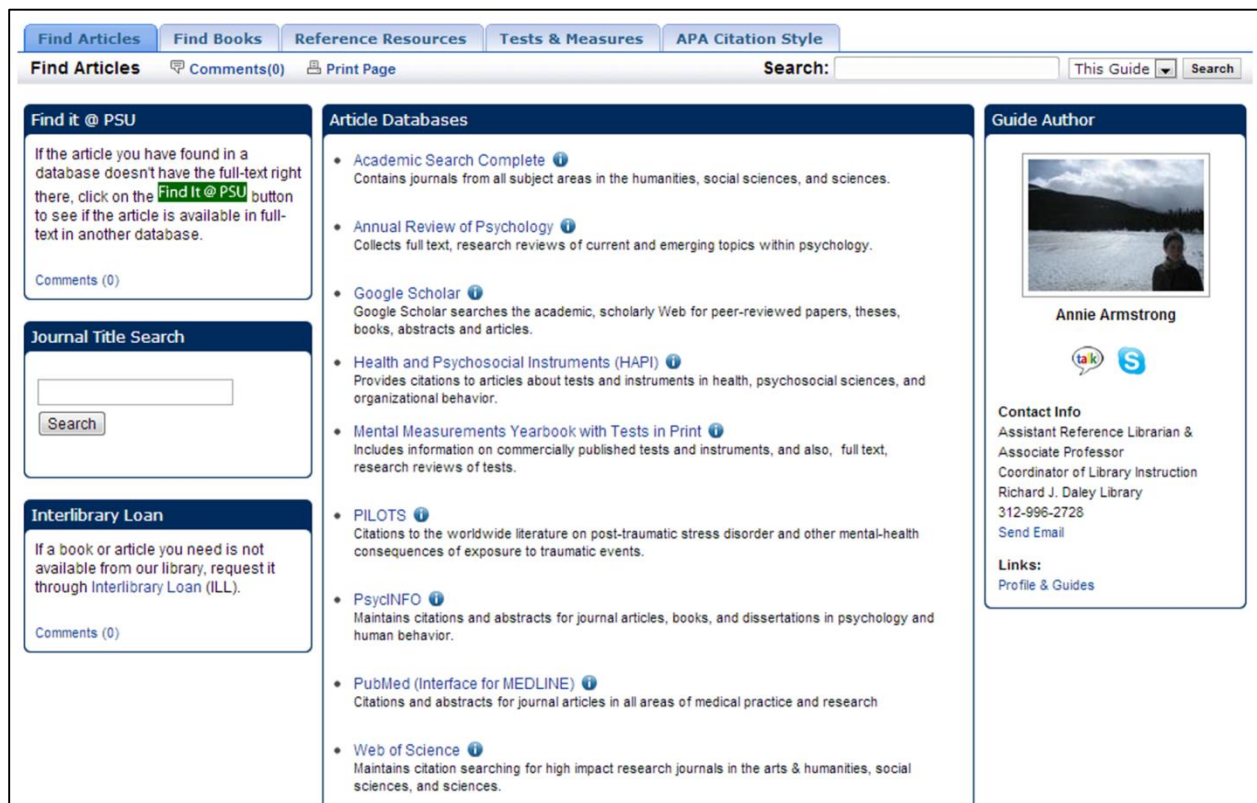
Find Articles | Find Books | Reference Resources | Tests & Measures | APA Citation Style

Find Articles Comments(0) Print Page Search: This Guide Search

Find it @ PSU

If the article you have found in a database doesn't have the full-text right there, click on the Find It @ PSU button to see if the article is available in full-text in another database.

Comments (0)

Journal Title Search

Search

Interlibrary Loan

If a book or article you need is not available from our library, request it through Interlibrary Loan (ILL).

Comments (0)

Article Databases

- Academic Search Complete
Contains journals from all subject areas in the humanities, social sciences, and sciences.

- Annual Review of Psychology
Collects full text, research reviews of current and emerging topics within psychology.

- Google Scholar
Google Scholar searches the academic, scholarly Web for peer-reviewed papers, theses, books, abstracts and articles.

- Health and Psychosocial Instruments (HAPI)
Provides citations to articles about tests and instruments in health, psychosocial sciences, and organizational behavior.

- Mental Measurements Yearbook with Tests in Print
Includes information on commercially published tests and instruments, and also, full text, research reviews of tests.

- PILOTS
Citations to the worldwide literature on post-traumatic stress disorder and other mental-health consequences of exposure to traumatic events.

- PsycINFO
Maintains citations and abstracts for journal articles, books, and dissertations in psychology and human behavior.

- PubMed (Interface for MEDLINE)
Citations and abstracts for journal articles in all areas of medical practice and research

- Web of Science
Maintains citation searching for high impact research journals in the arts & humanities, social sciences, and sciences.

Guide Author

Annie Armstrong

talk

Contact Info
Assistant Reference Librarian & Associate Professor
Coordinator of Library Instruction
Richard J. Daley Library
312-996-2728
Send Email

Links:
Profile & Guides